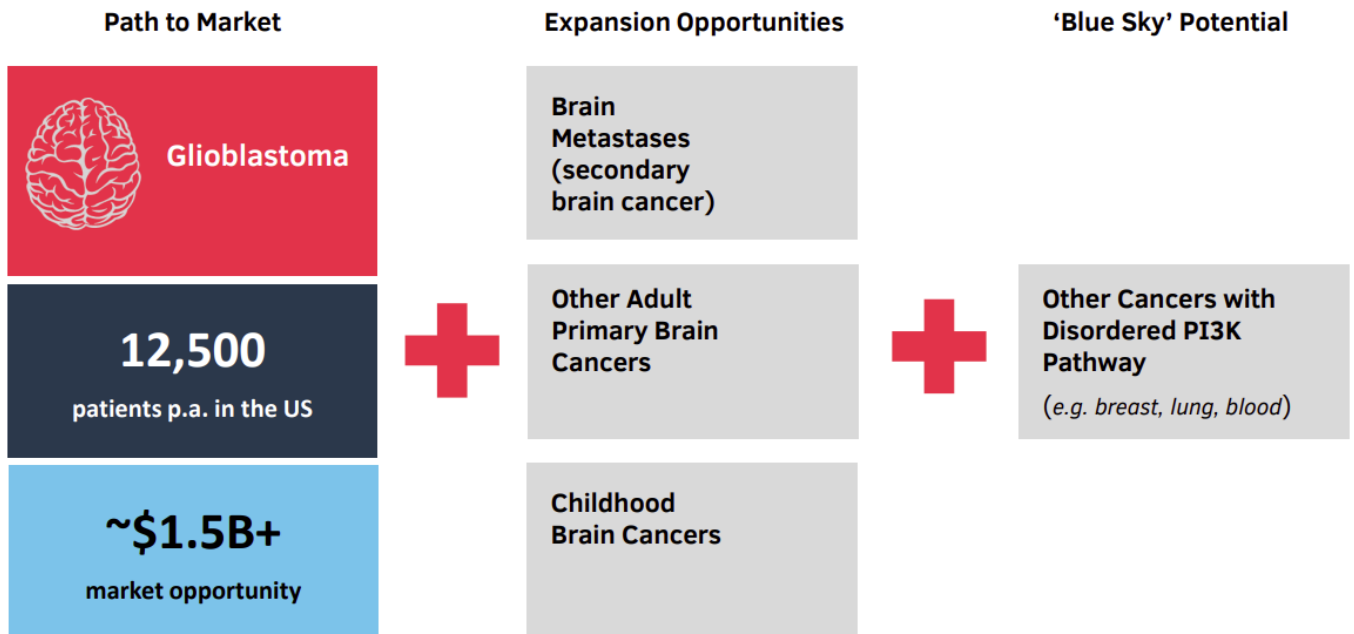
Path to Market

Glioblastoma

12,500

patients p.a. in the US

~$1.5B+

market opportunity

Expansion Opportunities

Brain Metastases (secondary brain cancer)

Other Adult Primary Brain Cancers

Childhood Brain Cancers

'Blue Sky' Potential

Other Cancers with Disordered PI3K Pathway

(e.g. breast, lung, blood)